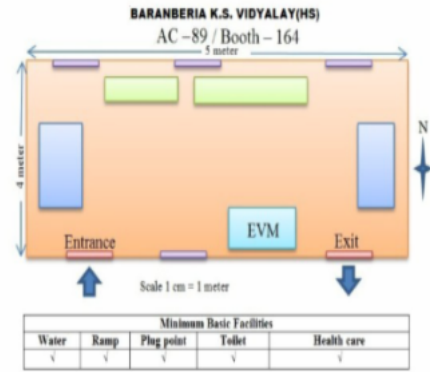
BARANBERIA K.S. VIDYALAY(HS)

AC –89 / Booth – 164

5 meter

4 meter

N

EVM

Entrance

Exit

Scale 1 cm = 1 meter

| Minimum Basic Facilities | | | | |
|---|---|---|---|---|
| Water | Ramp | Plug point | Toilet | Health care |
| √ | √ | √ | √ | √ |